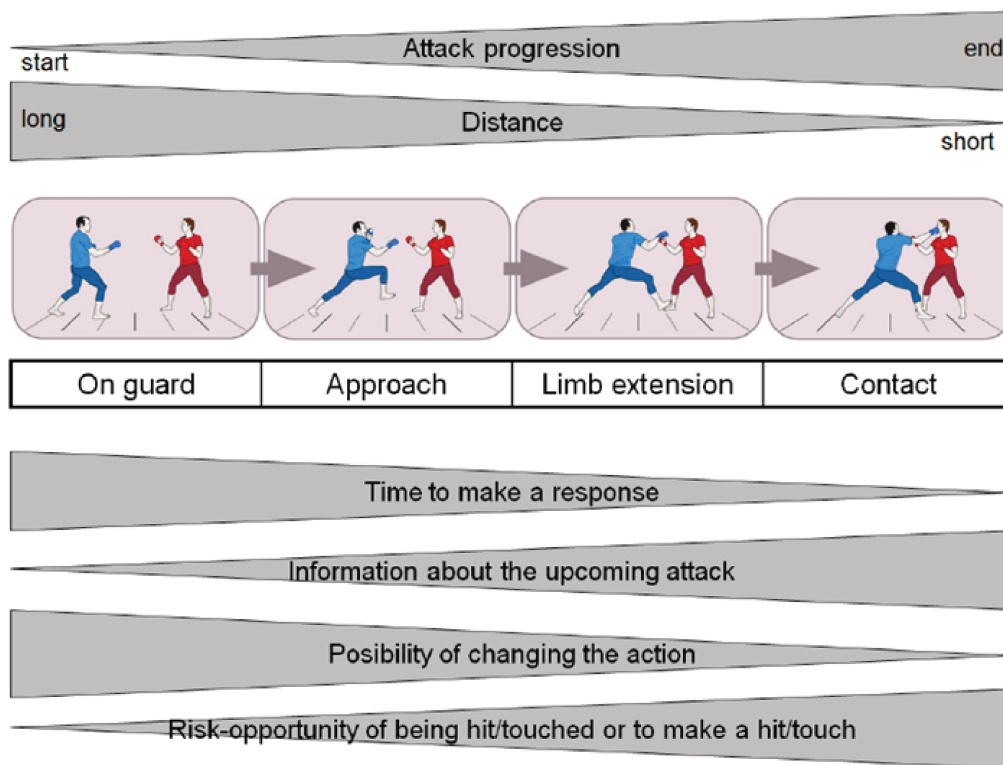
start

Attack progression

end

long

Distance

short

| On guard | Approach | Limb extension | Contact |
|---|---|---|---|

Time to make a response

Information about the upcoming attack

Posibility of changing the action

Risk-opportunity of being hit/touched or to make a hit/touch